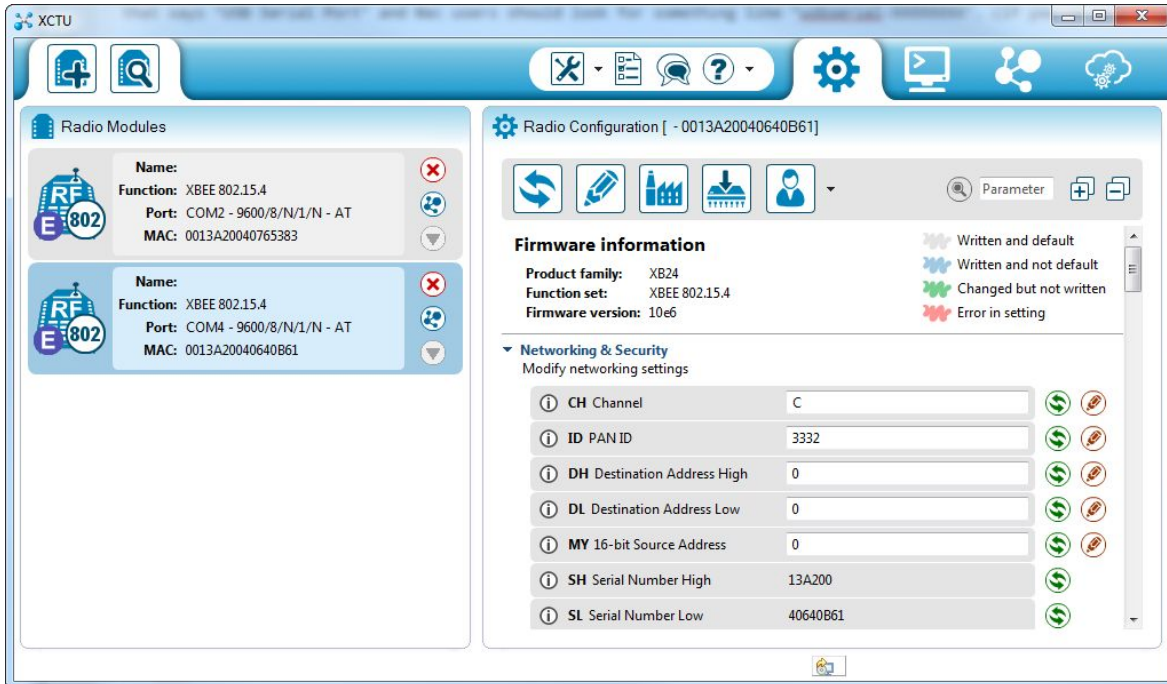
XCTU

Radio Modules

RF
E 802
Name:
Function: XBEE 802.15.4
Port: COM2 - 9600/8/N/1/N - AT
MAC: 0013A20040765383

RF
E 802
Name:
Function: XBEE 802.15.4
Port: COM4 - 9600/8/N/1/N - AT
MAC: 0013A20040640B61

Radio Configuration [ - 0013A20040640B61]

Parameter

Firmware information
Product family: XB24
Function set: XBEE 802.15.4
Firmware version: 10e6

Written and default
Written and not default
Changed but not written
Error in setting

Networking & Security
Modify networking settings

| | | |
|---|---|---|
| ⓘ | CH Channel | C |
| ⓘ | ID PAN ID | 3332 |
| ⓘ | DH Destination Address High | 0 |
| ⓘ | DL Destination Address Low | 0 |
| ⓘ | MY 16-bit Source Address | 0 |
| ⓘ | SH Serial Number High | 13A200 |
| ⓘ | SL Serial Number Low | 40640B61 |